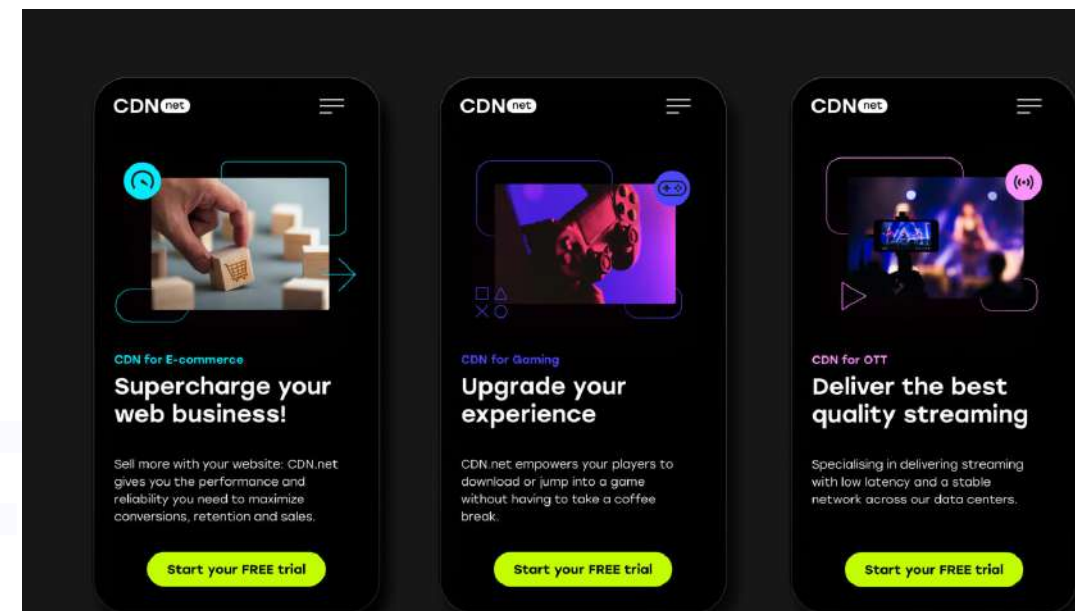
CDN net

CDN for E-commerce

Supercharge your web business!

Sell more with your website: CDN.net gives you the performance and reliability you need to maximize conversions, retention and sales.

Start your FREE trial

CDN net

CDN for Gaming

Upgrade your experience

CDN.net empowers your players to download or jump into a game without having to take a coffee break.

Start your FREE trial

CDN net

CDN for OTT

Deliver the best quality streaming

Specialising in delivering streaming with low latency and a stable network across our data centers.

Start your FREE trial